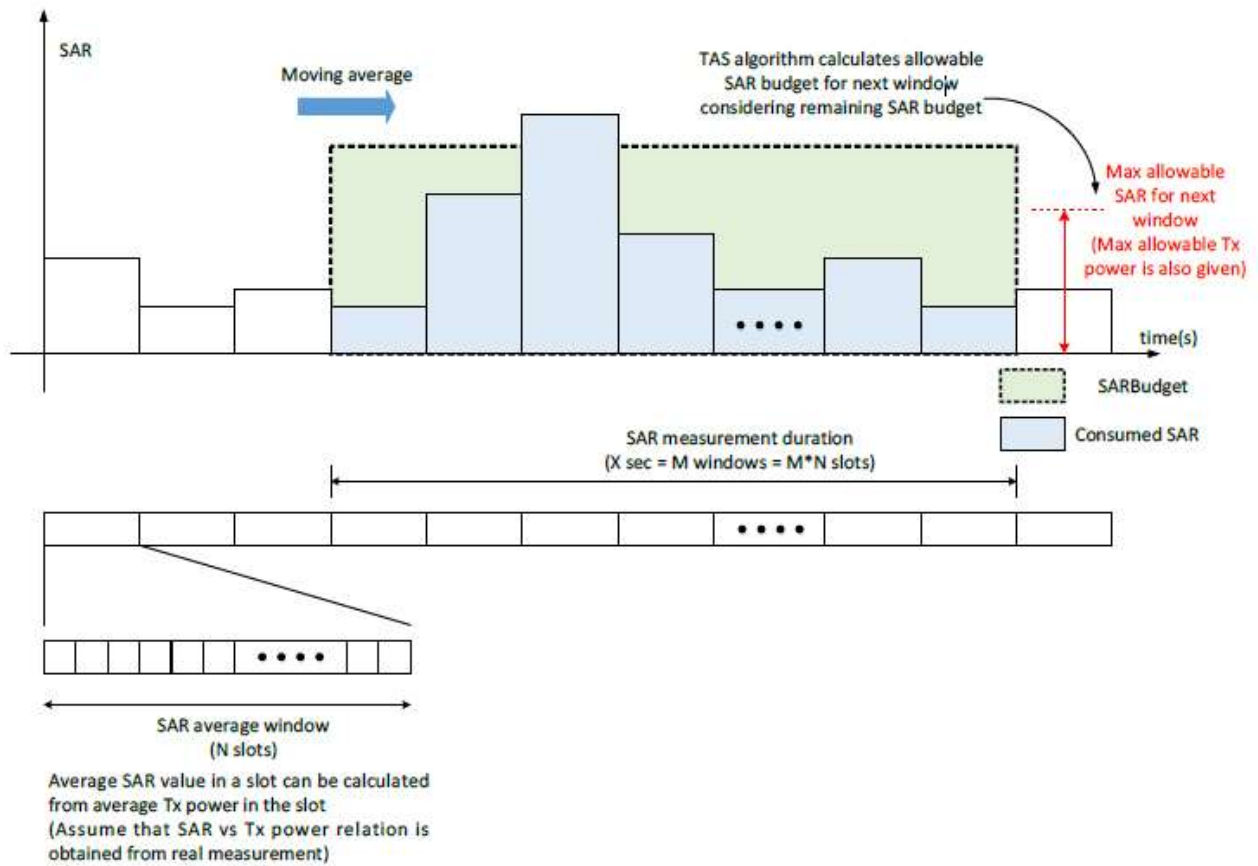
SAR

Moving average

TAS algorithm calculates allowable SAR budget for next window considering remaining SAR budget

Max allowable SAR for next window (Max allowable Tx power is also given)

....

time(s)

SARBudget

Consumed SAR

SAR measurement duration (X sec = M windows = M*N slots)

....

....

SAR average window (N slots)

Average SAR value in a slot can be calculated from average Tx power in the slot (Assume that SAR vs Tx power relation is obtained from real measurement)